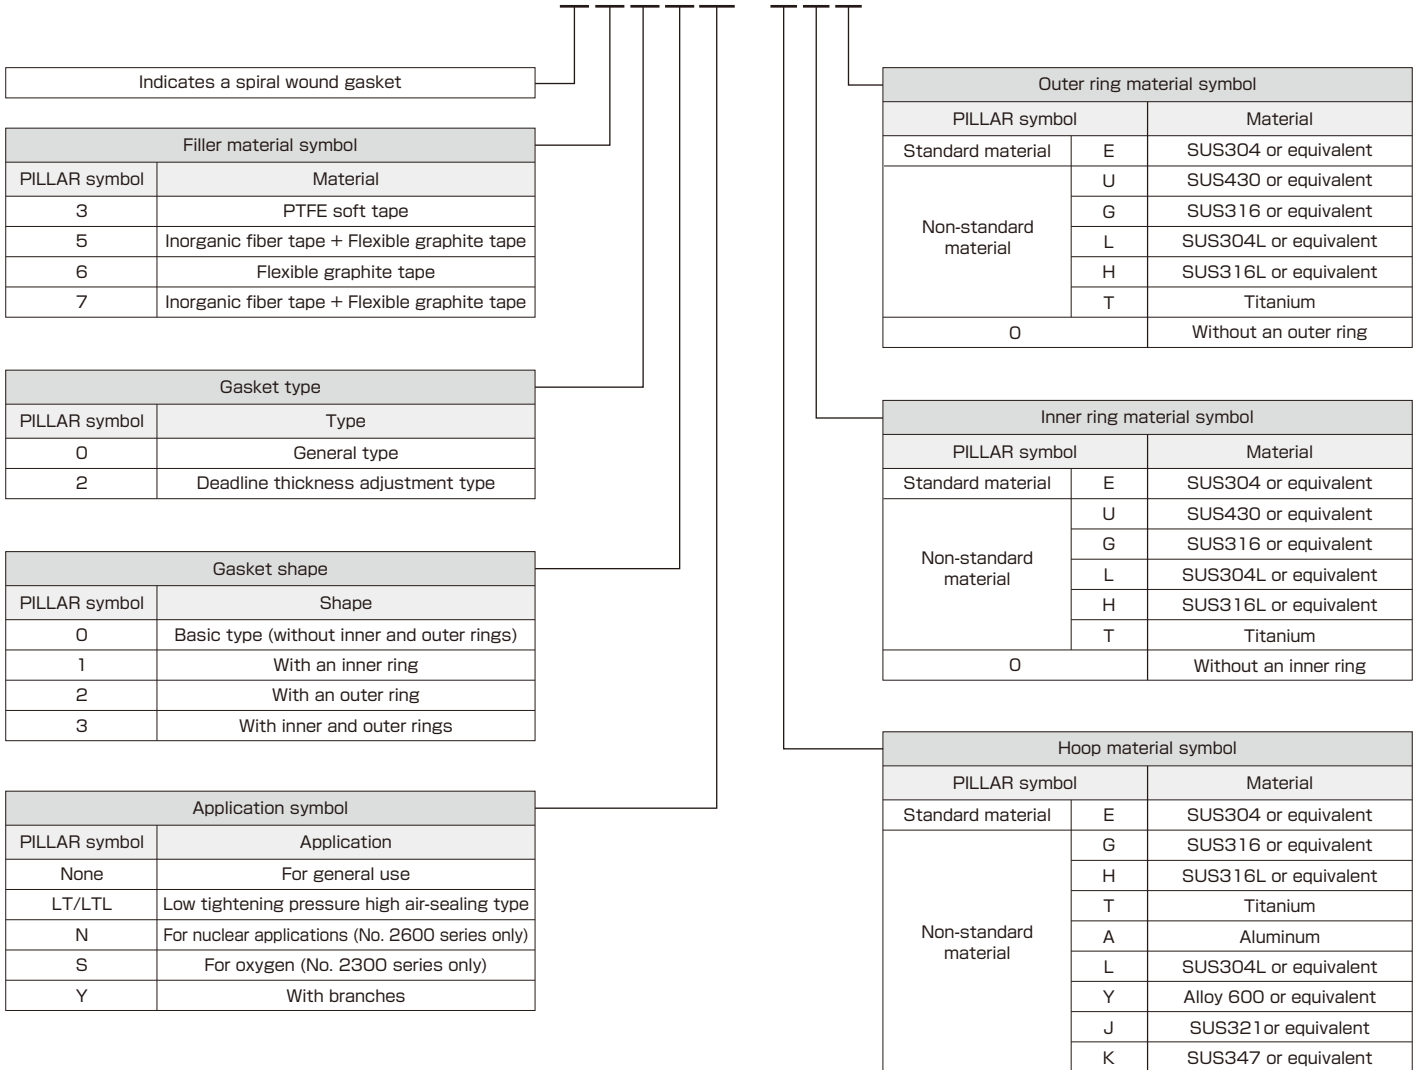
Indicates a spiral wound gasket

| Filler material symbol | |
|---|---|
| PILLAR symbol | Material |
| 3 | PTFE soft tape |
| 5 | Inorganic fiber tape + Flexible graphite tape |
| 6 | Flexible graphite tape |
| 7 | Inorganic fiber tape + Flexible graphite tape |

| Gasket type | |
|---|---|
| PILLAR symbol | Type |
| 0 | General type |
| 2 | Deadline thickness adjustment type |

| Gasket shape | |
|---|---|
| PILLAR symbol | Shape |
| 0 | Basic type (without inner and outer rings) |
| 1 | With an inner ring |
| 2 | With an outer ring |
| 3 | With inner and outer rings |

| Application symbol | |
|---|---|
| PILLAR symbol | Application |
| None | For general use |
| LT/LTL | Low tightening pressure high air-sealing type |
| N | For nuclear applications (No. 2600 series only) |
| S | For oxygen (No. 2300 series only) |
| Y | With branches |

| Outer ring material symbol | | |
|---|---|---|
| PILLAR symbol | | Material |
| Standard material | E | SUS304 or equivalent |
| Non-standard material | U | SUS430 or equivalent |
| | G | SUS316 or equivalent |
| | L | SUS304L or equivalent |
| | H | SUS316L or equivalent |
| | T | Titanium |
| 0 | | Without an outer ring |

| Inner ring material symbol | | |
|---|---|---|
| PILLAR symbol | | Material |
| Standard material | E | SUS304 or equivalent |
| Non-standard material | U | SUS430 or equivalent |
| | G | SUS316 or equivalent |
| | L | SUS304L or equivalent |
| | H | SUS316L or equivalent |
| | T | Titanium |
| 0 | | Without an inner ring |

| Hoop material symbol | | |
|---|---|---|
| PILLAR symbol | | Material |
| Standard material | E | SUS304 or equivalent |
| Non-standard material | G | SUS316 or equivalent |
| | H | SUS316L or equivalent |
| | T | Titanium |
| | A | Aluminum |
| | L | SUS304L or equivalent |
| | Y | Alloy 600 or equivalent |
| | J | SUS321or equivalent |
| | K | SUS347 or equivalent |